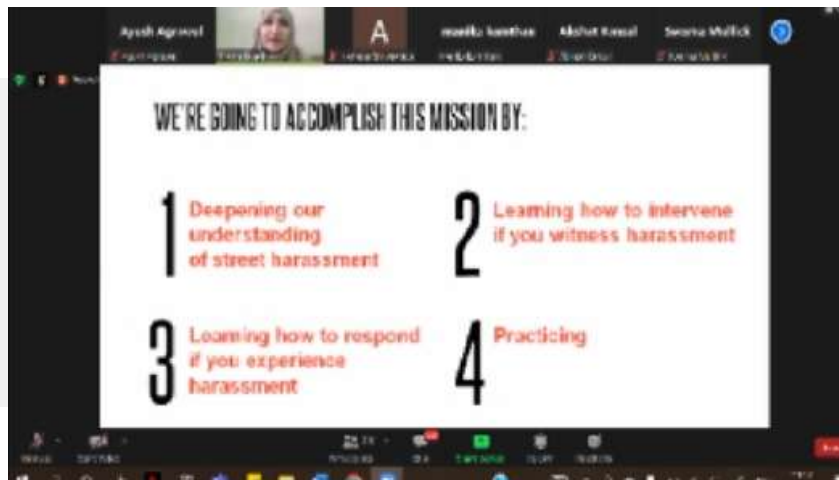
Ayush Agrawal

A

manika kanthan

Akshat Kansal

Swarna Mullick

WE'RE GOING TO ACCOMPLISH THIS MISSION BY:

1 Deepening our understanding of street harassment

2 Learning how to intervene if you witness harassment

3 Learning how to respond if you experience harassment

4 Practicing